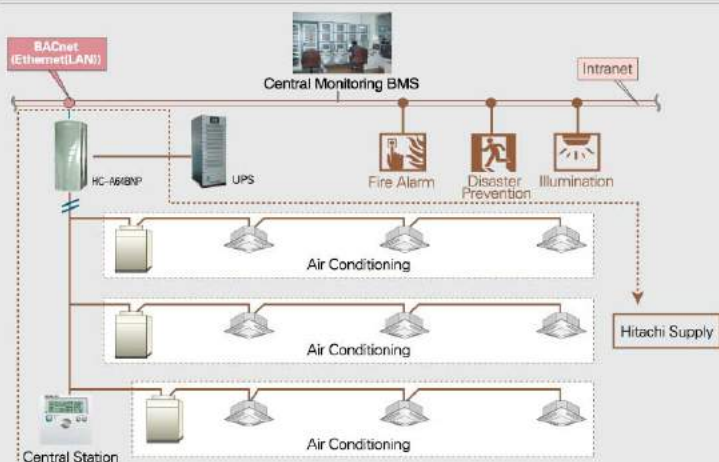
BACnet (Ethernet(LAN))

Central Monitoring BMS

Intranet

HC-A64BNP

UPS

Fire Alarm

Disaster Prevention

Illumination

Air Conditioning

Hitachi Supply

Air Conditioning

Air Conditioning

Central Station